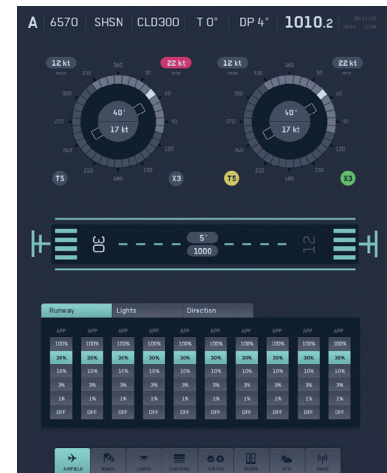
A 6570 SHSN CLD300 T 0° DP 4° 1010.2

12 kt
22 kt
360
330
30
300
60
270
90
240
120
210
150
180
40°
17 kt
T5
X3

12 kt
22 kt
360
330
30
300
60
270
90
240
120
210
150
180
40°
17 kt
T5
X3

30
5°
1000
12

Runway Lights Direction

| APP | APP | APP | APP | APP | APP | APP | APP | APP | APP |
|---|---|---|---|---|---|---|---|---|---|
| 100% | 100% | 100% | 100% | 100% | 100% | 100% | 100% | 100% | 100% |
| 30% | 30% | 30% | 30% | 30% | 30% | 30% | 30% | 30% | 30% |
| 10% | 10% | 10% | 10% | 10% | 10% | 10% | 10% | 10% | 10% |
| 3% | 3% | 3% | 3% | 3% | 3% | 3% | 3% | 3% | 3% |
| 1% | 1% | 1% | 1% | 1% | 1% | 1% | 1% | 1% | 1% |
| OFF | OFF | OFF | OFF | OFF | OFF | OFF | OFF | OFF | OFF |

AIRFIELD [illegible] LIGHTS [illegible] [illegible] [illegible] ATIS RADIO